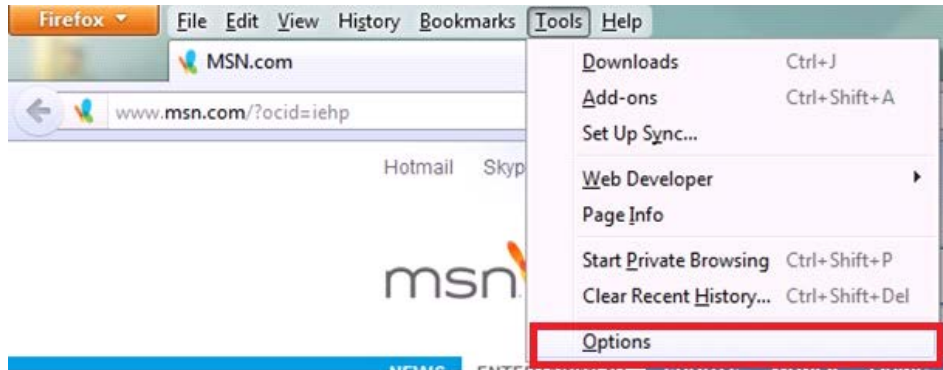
Firefox File Edit View History Bookmarks Tools Help

MSN.com

www.msn.com/?ocid=iehp

Hotmail Skyp

msn

Downloads Ctrl+J
Add-ons Ctrl+Shift+A
Set Up Sync...
Web Developer
Page Info
Start Private Browsing Ctrl+Shift+P
Clear Recent History... Ctrl+Shift+Del
Options

NEWS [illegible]